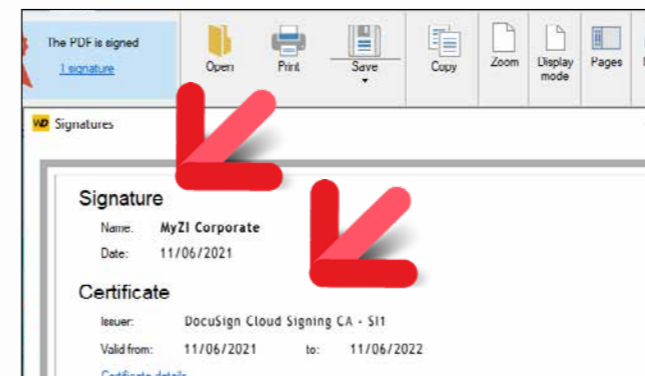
The PDF is signed
1 signature

Open
Print
Save
Copy
Zoom
Display mode
Pages

WD Signatures

Signature
Name: MyZI Corporate
Date: 11/06/2021

Certificate
Issuer: DocuSign Cloud Signing CA - SI1
Valid from: 11/06/2021 to: 11/06/2022
Certificate details